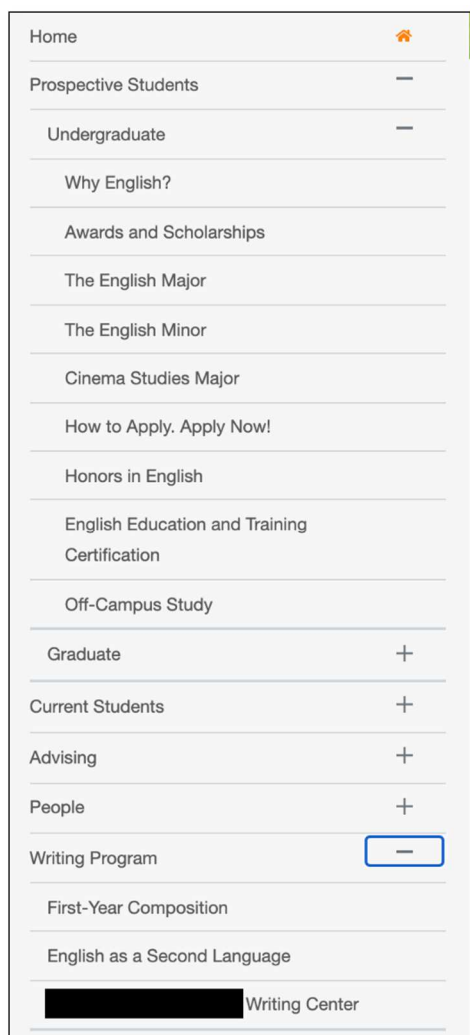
Home

Prospective Students −

Undergraduate −

Why English?

Awards and Scholarships

The English Major

The English Minor

Cinema Studies Major

How to Apply. Apply Now!

Honors in English

English Education and Training Certification

Off-Campus Study

Graduate +

Current Students +

Advising +

People +

Writing Program −

First-Year Composition

English as a Second Language

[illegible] Writing Center